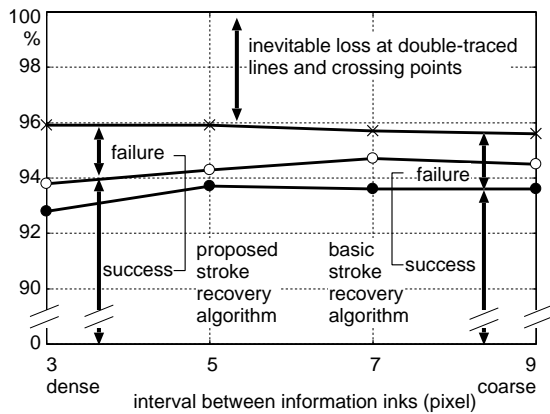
100
%
98
96
94
92
90
0

inevitable loss at double-traced lines and crossing points

failure
failure

success
proposed stroke recovery algorithm
basic stroke recovery algorithm
success

3
dense
5
7
9
coarse
interval between information inks (pixel)